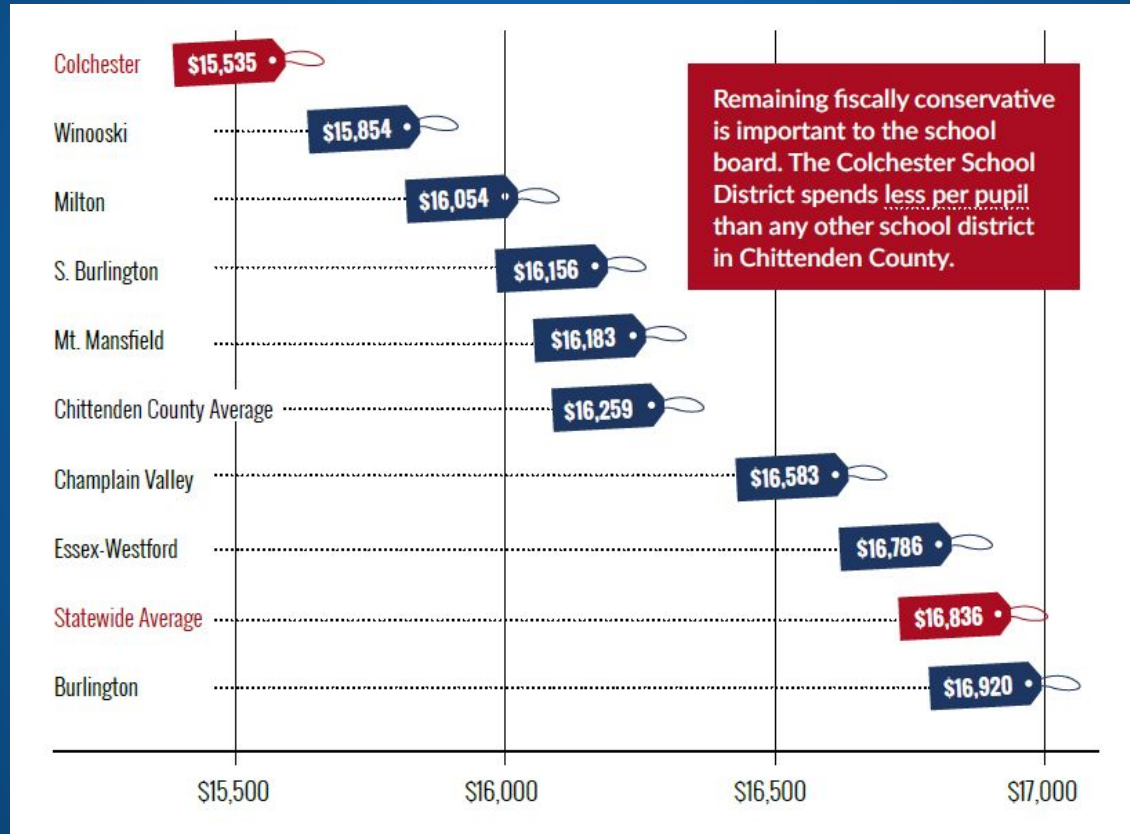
Colchester $15,535

Winooski $15,854

Milton $16,054

S. Burlington $16,156

Mt. Mansfield $16,183

Chittenden County Average $16,259

Champlain Valley $16,583

Essex-Westford $16,786

Statewide Average $16,836

Burlington $16,920

Remaining fiscally conservative is important to the school board. The Colchester School District spends less per pupil than any other school district in Chittenden County.

$15,500 $16,000 $16,500 $17,000